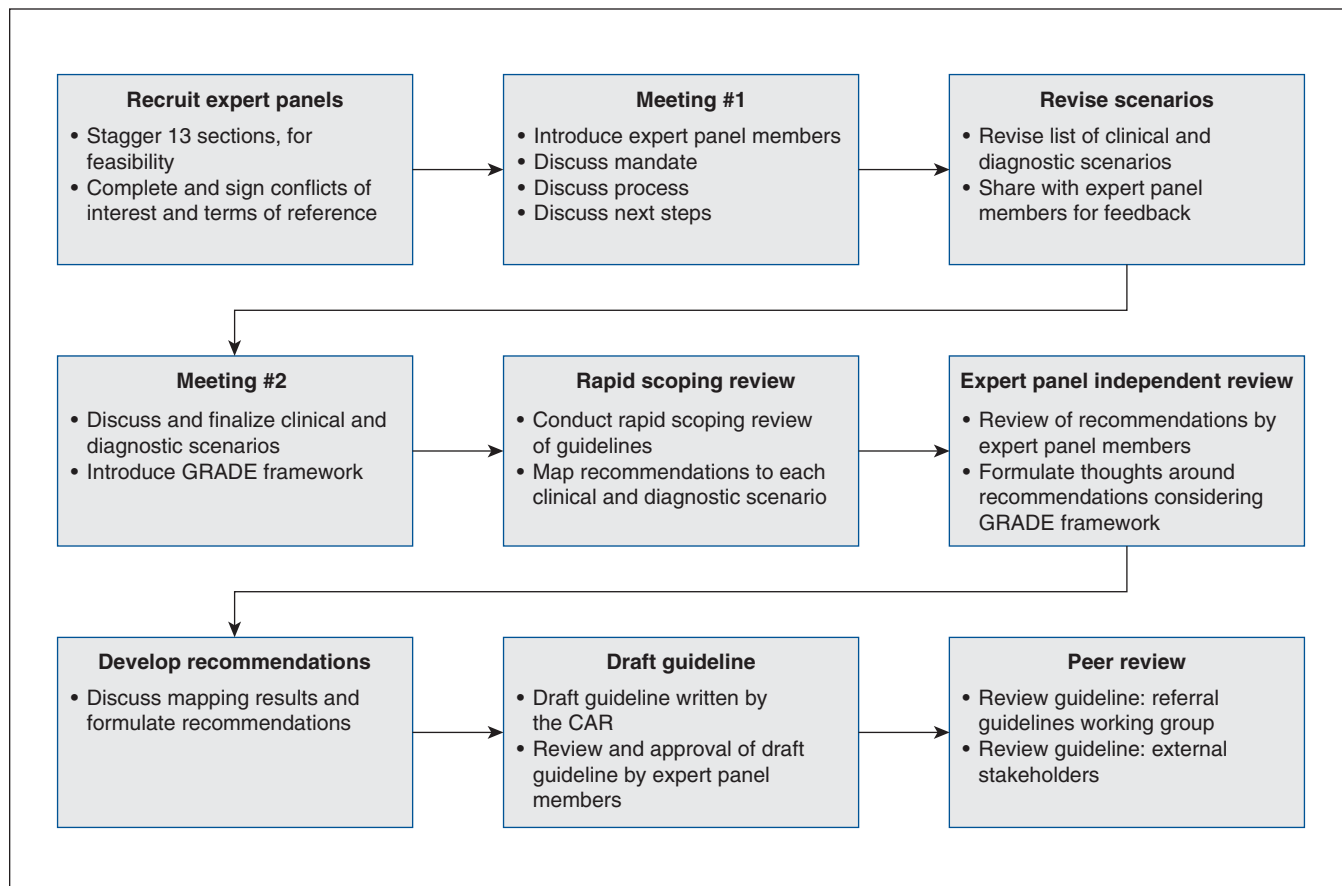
Recrut expert panels

- Stagger 13 sections, for feasibility
- Complete and sign conflicts of interest and terms of reference

Meeting #1

- Introduce expert panel members
- Discuss mandate
- Discuss process
- Discuss next steps

Revise scenarios

- Revise list of clinical and diagnostic scenarios
- Share with expert panel members for feedback

Meeting #2

- Discuss and finalize clinical and diagnostic scenarios
- Introduce GRADE framework

Rapid scoping review

- Conduct rapid scoping review of guidelines
- Map recommendations to each clinical and diagnostic scenario

Expert panel independent review

- Review of recommendations by expert panel members
- Formulate thoughts around recommendations considering GRADE framework

Develop recommendations

- Discuss mapping results and formulate recommendations

Draft guideline

- Draft guideline written by the CAR
- Review and approval of draft guideline by expert panel members

Peer review

- Review guideline: referral guidelines working group
- Review guideline: external stakeholders